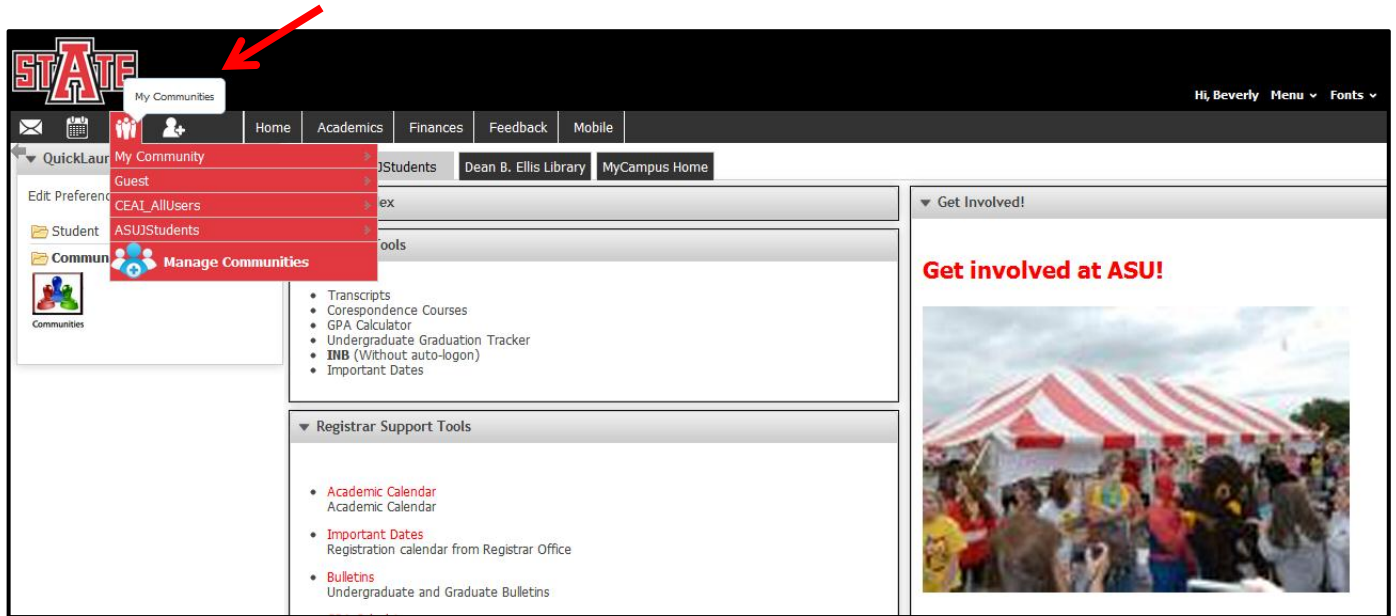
STATE

My Communities

Hi, Beverly Menu Fonts

Home Academics Finances Feedback Mobile

QuickLaun

My Community
Guest
CEAI_AllUsers
ASUJStudents
Manage Communities

JStudents Dean B. Ellis Library MyCampus Home

Edit Preferenc

Student

Commun

Communities

ex

Tools

- Transcripts
- Corespondence Courses
- GPA Calculator
- Undergraduate Graduation Tracker
- **INB** (Without auto-logon)
- Important Dates

Registrar Support Tools

- Academic Calendar
Academic Calendar
- Important Dates
Registration calendar from Registrar Office
- Bulletins
Undergraduate and Graduate Bulletins

Get Involved!

Get involved at ASU!